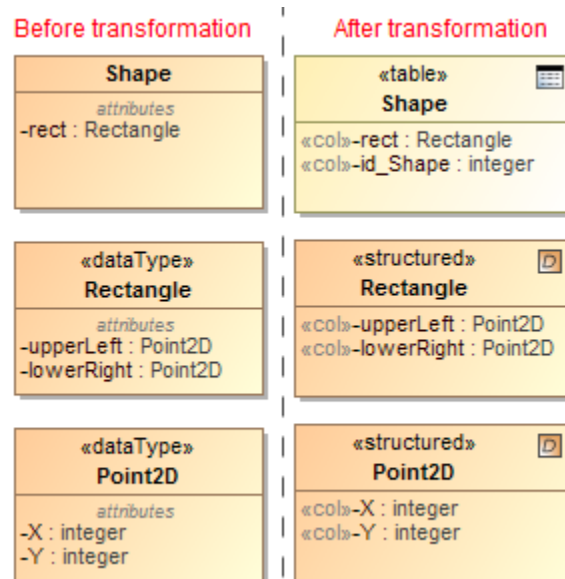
Before transformation

After transformation

Shape
attributes
-rect : Rectangle

«table»
Shape
«col»-rect : Rectangle
«col»-id_Shape : integer

«dataType»
Rectangle
attributes
-upperLeft : Point2D
-lowerRight : Point2D

«structured»
D
Rectangle
«col»-upperLeft : Point2D
«col»-lowerRight : Point2D

«dataType»
Point2D
attributes
-X : integer
-Y : integer

«structured»
D
Point2D
«col»-X : integer
«col»-Y : integer